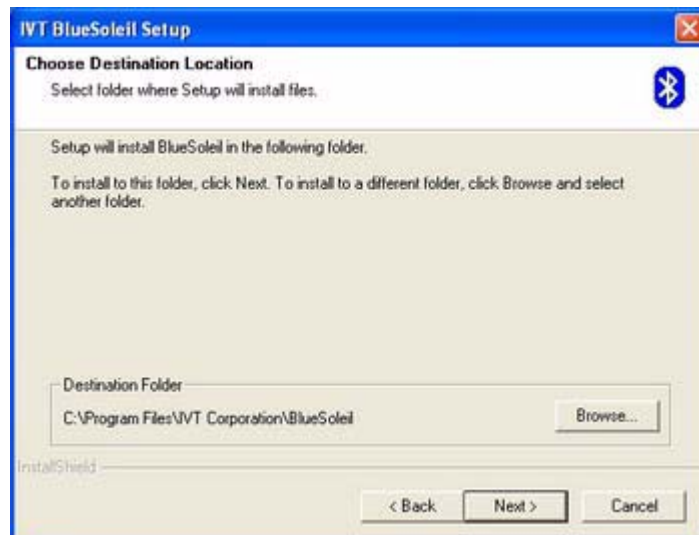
IVT BlueSoleil Setup

Choose Destination Location

Select folder where Setup will install files.

Setup will install BlueSoleil in the following folder.

To install to this folder, click Next. To install to a different folder, click Browse and select another folder.

Destination Folder

C:\Program Files\IVT Corporation\BlueSoleil

Browse...

InstallShield

< Back

Next >

Cancel